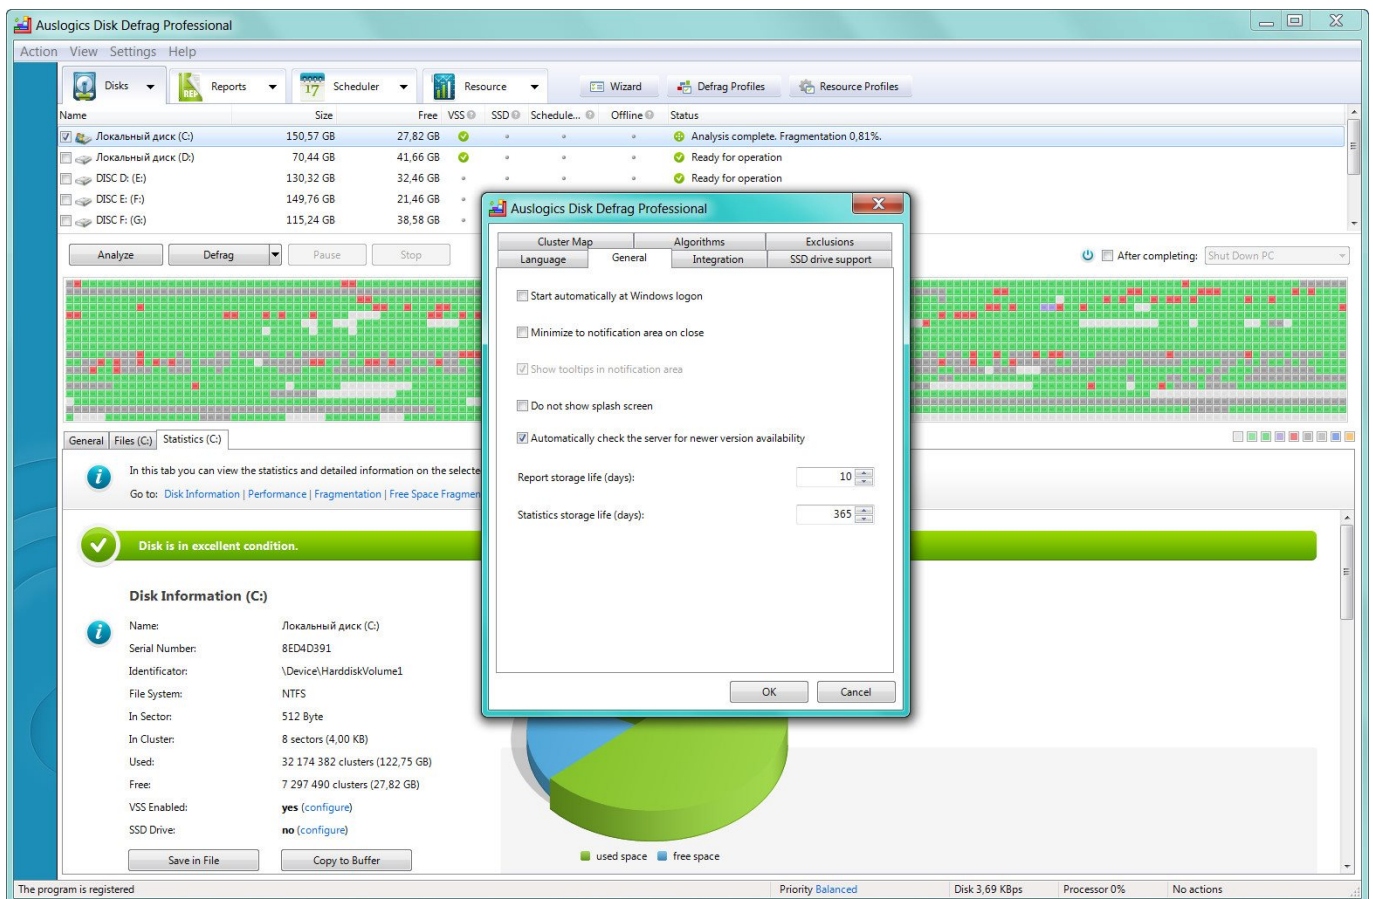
Auslogics Disk Defrag Professional

Action View Settings Help

Disks Reports Scheduler Resource Wizard Defrag Profiles Resource Profiles

| Name | Size | Free | VSS | SSD | Schedule... | Offline | Status |
|---|---|---|---|---|---|---|---|
| Локальный диск (C:) | 150,57 GB | 27,82 GB | | | | | Analysis complete. Fragmentation 0,81%. |
| Локальный диск (D:) | 70,44 GB | 41,66 GB | | | | | Ready for operation |
| DISC D: (E:) | 130,32 GB | 32,46 GB | | | | | Ready for operation |
| DISC E: (F:) | 149,76 GB | 21,46 GB | | | | | |
| DISC F: (G:) | 115,24 GB | 38,58 GB | | | | | |

Analyze Defrag Pause Stop

After completing: Shut Down PC

General Files (C:) Statistics (C:)

In this tab you can view the statistics and detailed information on the selecte

Go to: Disk Information | Performance | Fragmentation | Free Space Fragmen

Disk is in excellent condition.

Disk Information (C:)

Name: Локальный диск (C:)
Serial Number: 8ED4D391
Identificator: \Device\HarddiskVolume1
File System: NTFS
In Sector: 512 Byte
In Cluster: 8 sectors (4,00 KB)
Used: 32 174 382 clusters (122,75 GB)
Free: 7 297 490 clusters (27,82 GB)
VSS Enabled: yes (configure)
SSD Drive: no (configure)

Save in File Copy to Buffer

used space free space

Auslogics Disk Defrag Professional

Cluster Map Algorithms Exclusions
Language General Integration SSD drive support

Start automatically at Windows logon
Minimize to notification area on close
Show tooltips in notification area
Do not show splash screen
Automatically check the server for newer version availability

Report storage life (days): 10
Statistics storage life (days): 365

OK Cancel

The program is registered Priority Balanced Disk 3,69 KBps Processor 0% No actions